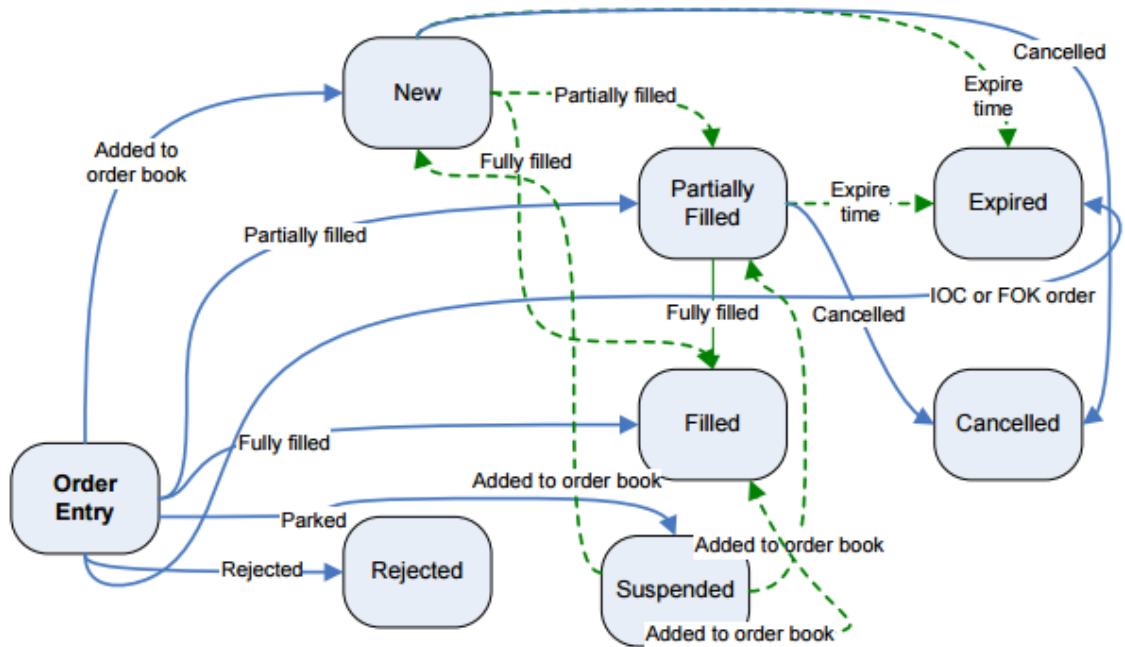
New

Cancelled

Expire time

Partially filled

Added to order book

Fully filled

Partially Filled

Expire time

Expired

Partially filled

IOC or FOK order

Fully filled

Cancelled

Filled

Cancelled

Order Entry

Fully filled

Added to order book

Parked

Added to order book

Rejected

Rejected

Suspended

Added to order book